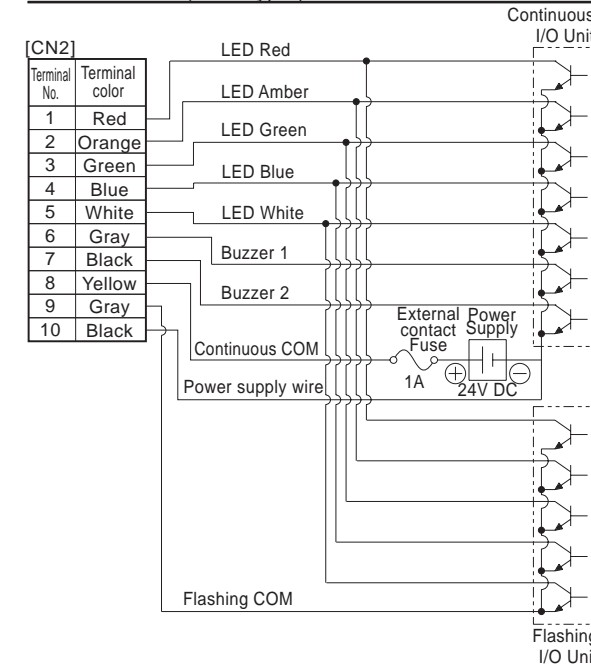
[CN2]

| Terminal No. | Terminal color |
|---|---|
| 1 | Red |
| 2 | Orange |
| 3 | Green |
| 4 | Blue |
| 5 | White |
| 6 | Gray |
| 7 | Black |
| 8 | Yellow |
| 9 | Gray |
| 10 | Black |

Continuous I/O Unit

LED Red
LED Amber
LED Green
LED Blue
LED White
Buzzer 1
Buzzer 2
External contact Fuse
1A
Power Supply
24V DC
Continuous COM
Power supply wire
Flashing COM

Flashing I/O Unit